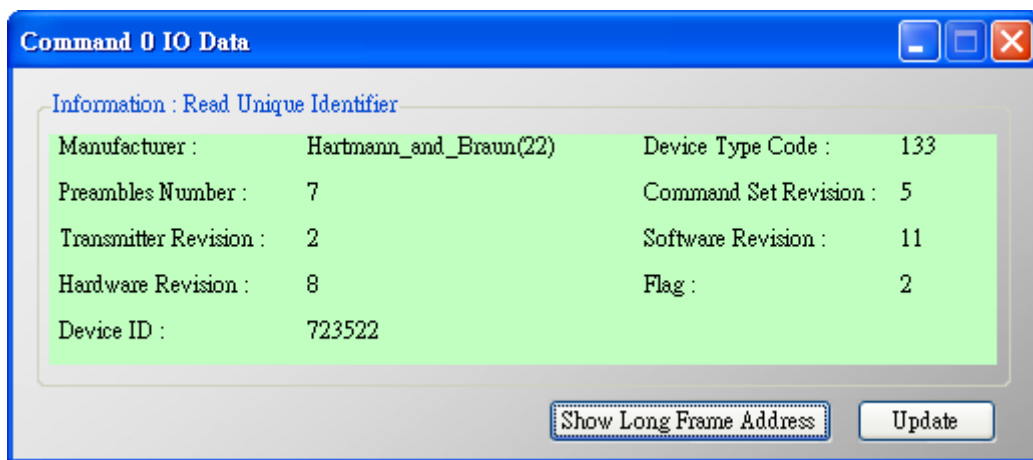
Command 0 IO Data

Information : Read Unique Identifier

| | | | |
|---|---|---|---|
| Manufacturer : | Hartmann_and_Braun(22) | Device Type Code : | 133 |
| Preambles Number : | 7 | Command Set Revision : | 5 |
| Transmitter Revision : | 2 | Software Revision : | 11 |
| Hardware Revision : | 8 | Flag : | 2 |
| Device ID : | 723522 | | |

Show Long Frame Address

Update